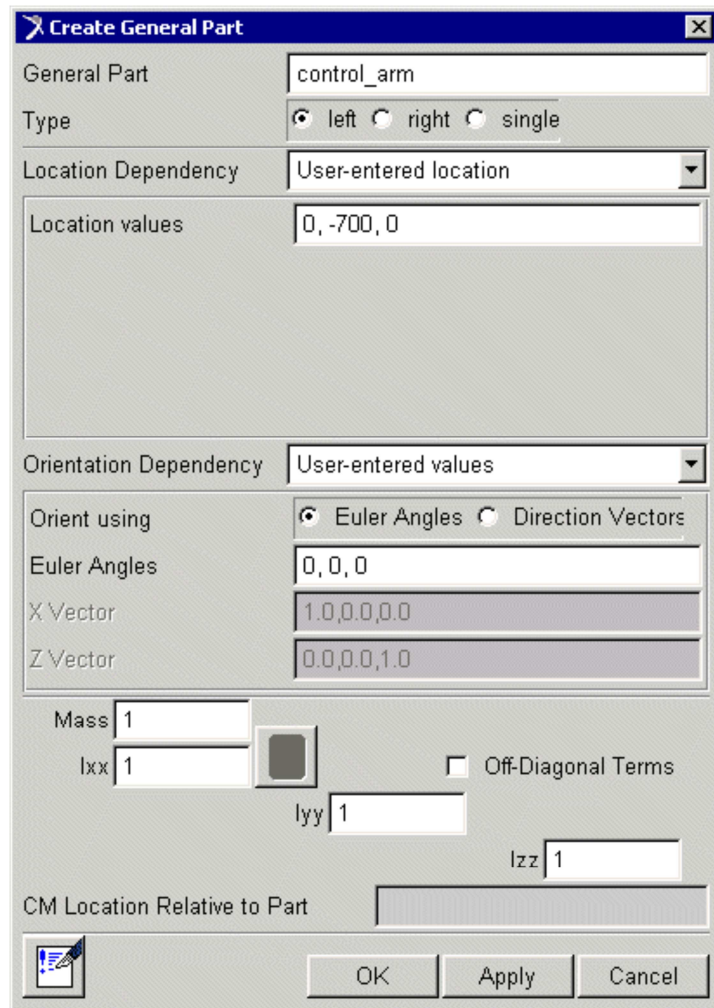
Create General Part

General Part control_arm

Type left right single

Location Dependency User-entered location

Location values 0, -700, 0

Orientation Dependency User-entered values

Orient using Euler Angles Direction Vectors

Euler Angles 0, 0, 0

X Vector 1.0,0.0,0.0

Z Vector 0.0,0.0,1.0

Mass 1

Ixx 1

Off-Diagonal Terms

Iyy 1

Izz 1

CM Location Relative to Part

OK Apply Cancel